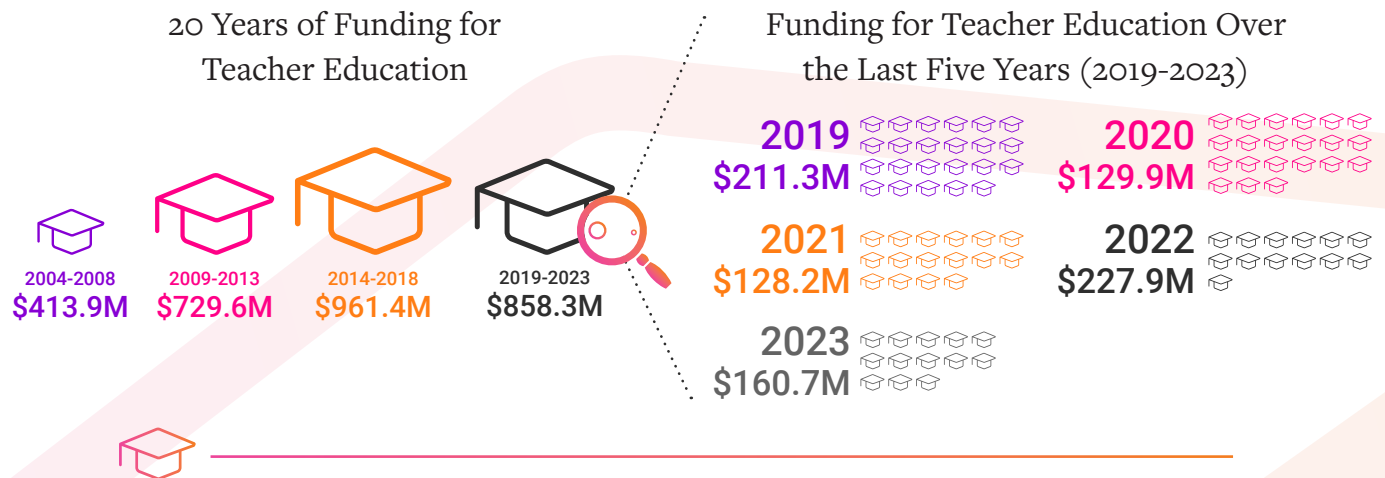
20 Years of Funding for Teacher Education

2004-2008
$413.9M

2009-2013
$729.6M

2014-2018
$961.4M

2019-2023
$858.3M

Funding for Teacher Education Over the Last Five Years (2019-2023)

2019
$211.3M

2020
$129.9M

2021
$128.2M

2022
$227.9M

2023
$160.7M